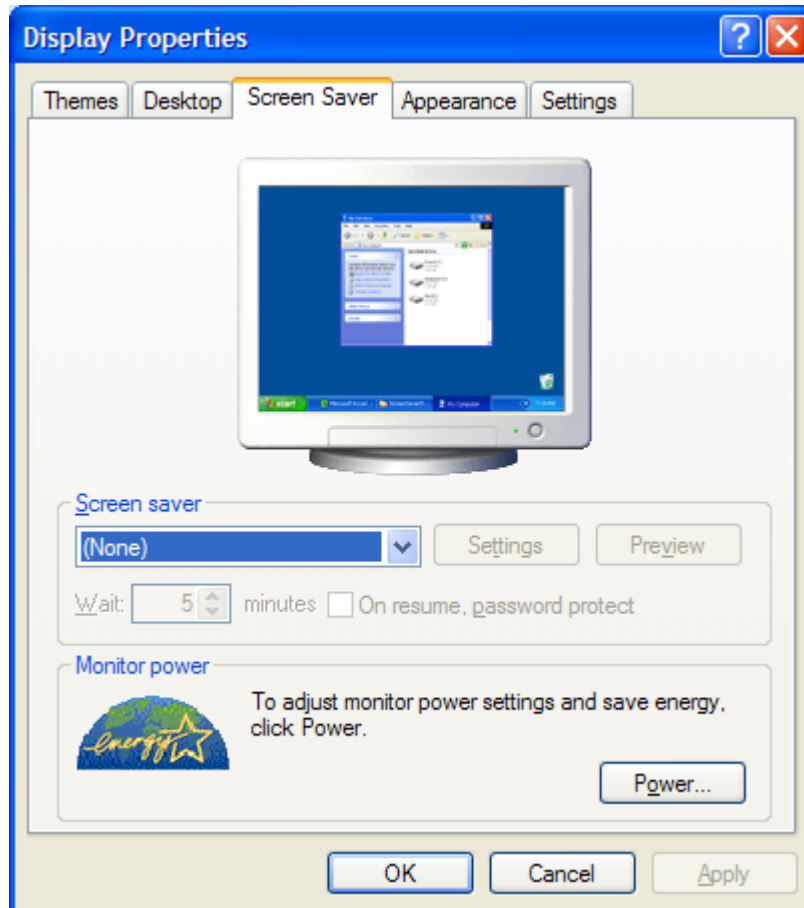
Display Properties

Themes | Desktop | Screen Saver | Appearance | Settings

start

Screen saver

(None)

Settings

Preview

Wait: 5 minutes

On resume, password protect

Monitor power

energy

To adjust monitor power settings and save energy, click Power.

Power...

OK

Cancel

Apply